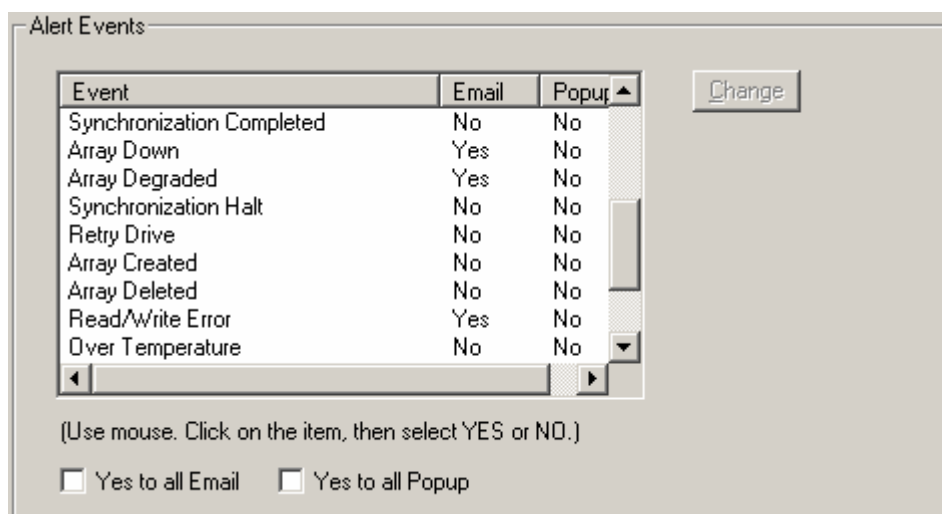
Alert Events

| Event | Email | Popup |
|---|---|---|
| Synchronization Completed | No | No |
| Array Down | Yes | No |
| Array Degraded | Yes | No |
| Synchronization Halt | No | No |
| Retry Drive | No | No |
| Array Created | No | No |
| Array Deleted | No | No |
| Read/Write Error | Yes | No |
| Over Temperature | No | No |

Change

(Use mouse. Click on the item, then select YES or NO.)

Yes to all Email
Yes to all Popup